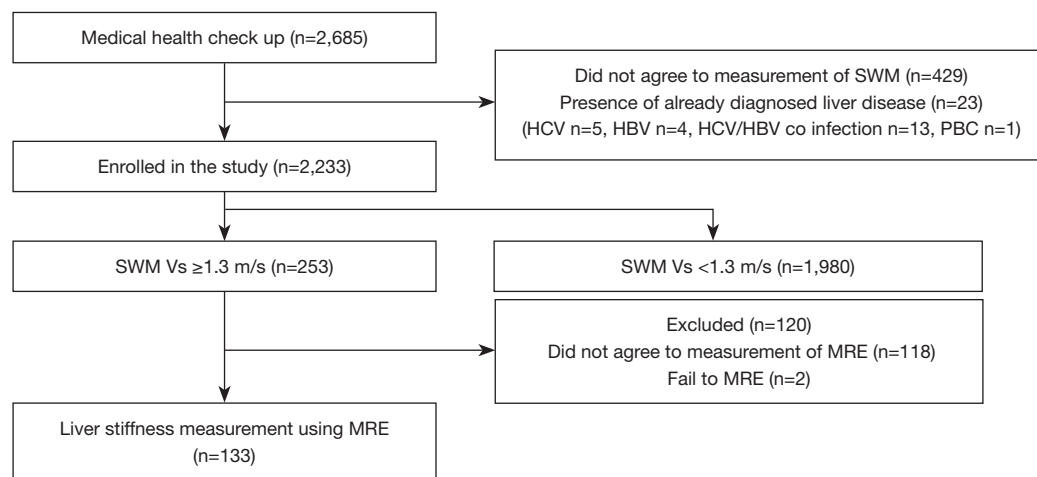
Medical health check up (n=2,685)

Did not agree to measurement of SWM (n=429)
Presence of already diagnosed liver disease (n=23)
(HCV n=5, HBV n=4, HCV/HBV co infection n=13, PBC n=1)

Enrolled in the study (n=2,233)

SWM Vs ≥1.3 m/s (n=253)

SWM Vs <1.3 m/s (n=1,980)

Excluded (n=120)
Did not agree to measurement of MRE (n=118)
Fail to MRE (n=2)

Liver stiffness measurement using MRE
(n=133)